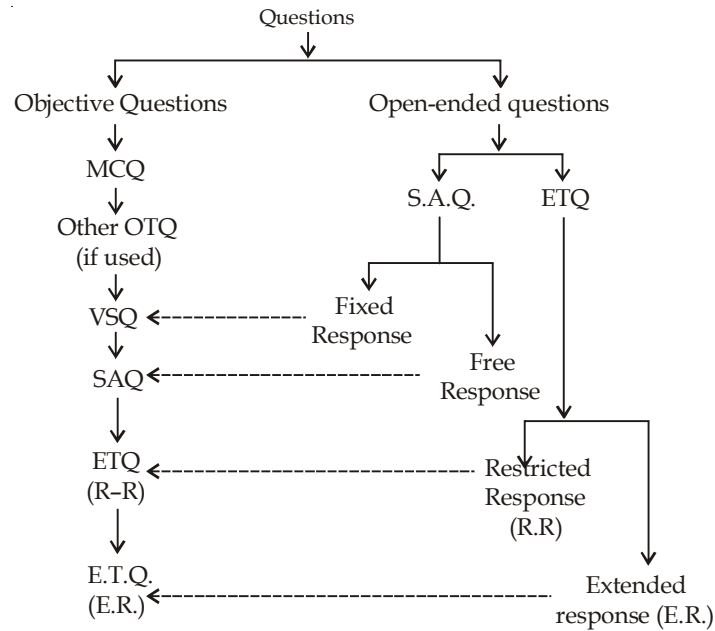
Questions

Objective Questions

MCQ

Other OTQ (if used)

VSQ

SAQ

ETQ (R–R)

E.T.Q. (E.R.)

Open-ended questions

S.A.Q.

ETQ

Fixed Response

Free Response

Restricted Response (R.R)

Extended response (E.R.)